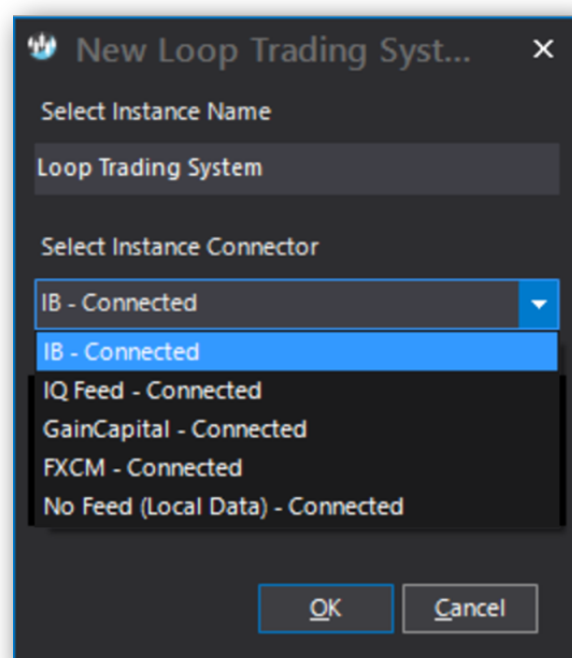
New Loop Trading Syst...
×

Select Instance Name

Loop Trading System

Select Instance Connector

IB - Connected

IB - Connected
IQ Feed - Connected
GainCapital - Connected
FXCM - Connected
No Feed (Local Data) - Connected

OK
Cancel